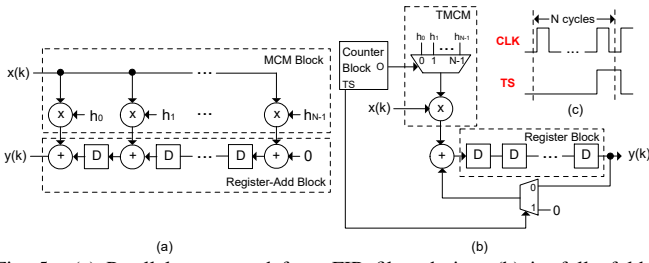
MCM Block

x(k)

x

$h_0$

x

$h_1$

...

x

$h_{N-1}$

y(k)

+

D

+

D

...

D

+

+

0

Register-Add Block

(a)

Counter Block

O

TS

TMCM

$h_0$ $h_1$ ... $h_{N-1}$

0 1 ... N-1

x(k)

x

+

D

D

...

D

y(k)

Register Block

0

1

0

(b)

N cycles

CLK

...

TS

(c)

Fig. 5. (a) Parallel transposed form FIR filter design; (b) its fully fold